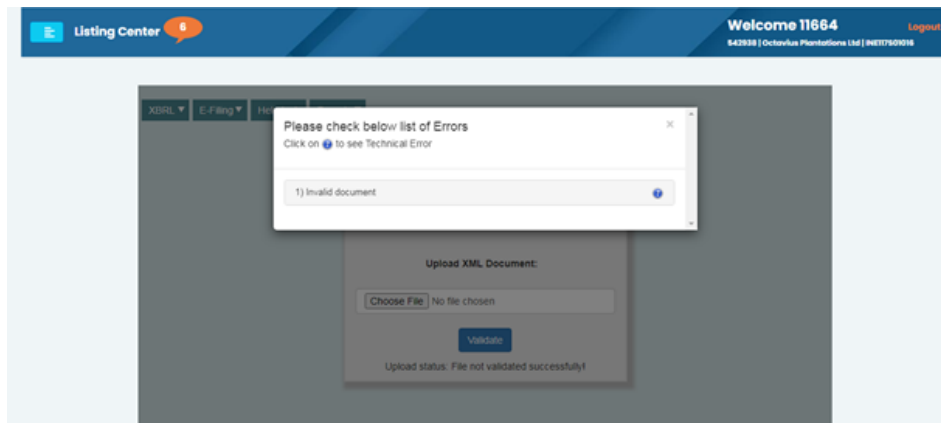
Listing Center 6

Welcome 11664
542938 | Octavius Plantations Ltd | INE117501016

Logout

XBRL ▾ E-Filing ▾ Ho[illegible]

Please check below list of Errors
Click on ? to see Technical Error

×

1) Invalid document

Upload XML Document:

Choose File No file chosen

Validate

Upload status: File not validated successfully!